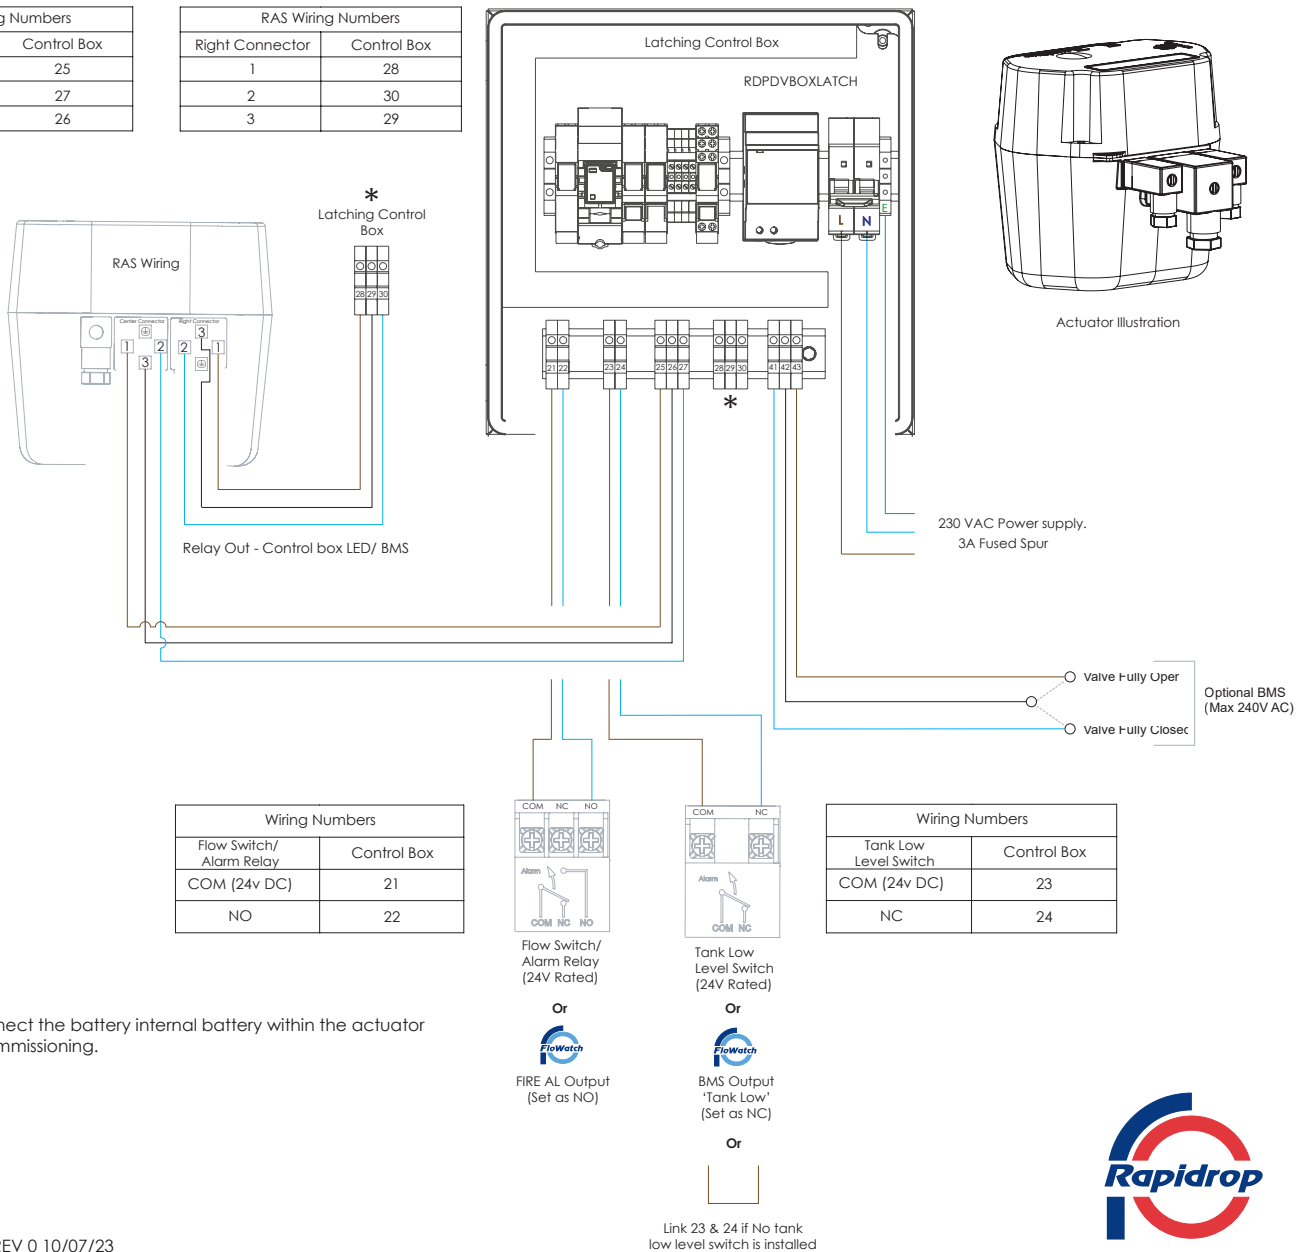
| g Numbers | |
|---|---|
| | Control Box |
| | 25 |
| | 27 |
| | 26 |

| RAS Wiring Numbers | |
|---|---|
| Right Connector | Control Box |
| 1 | 28 |
| 2 | 30 |
| 3 | 29 |

Latching Control Box

RDPDVBOXLATCH

L N E

Actuator Illustration

*
Latching Control Box

28 29 30

RAS Wiring

Center Connector Right Connector

1 2 3 3 2 1

21 22 23 24 25 26 27 28 29 30 41 42 43

*

Relay Out - Control box LED/ BMS

230 VAC Power supply.
3A Fused Spur

Valve Fully Oper

Optional BMS
(Max 240V AC)

Valve Fully Closec

| Wiring Numbers | |
|---|---|
| Flow Switch/ Alarm Relay | Control Box |
| COM (24v DC) | 21 |
| NO | 22 |

COM NC NO

Alarm

COM NC NO

Flow Switch/
Alarm Relay
(24V Rated)

Or

FloWatch

FIRE AL Output
(Set as NO)

COM NC

Alarm

COM NC

Tank Low
Level Switch
(24V Rated)

Or

FloWatch

BMS Output
'Tank Low'
(Set as NC)

Or

Link 23 & 24 if No tank
low level switch is installed

| Wiring Numbers | |
|---|---|
| Tank Low Level Switch | Control Box |
| COM (24v DC) | 23 |
| NC | 24 |

nect the battery internal battery within the actuator
mmissioning.

Rapidrop

EV 0 10/07/23